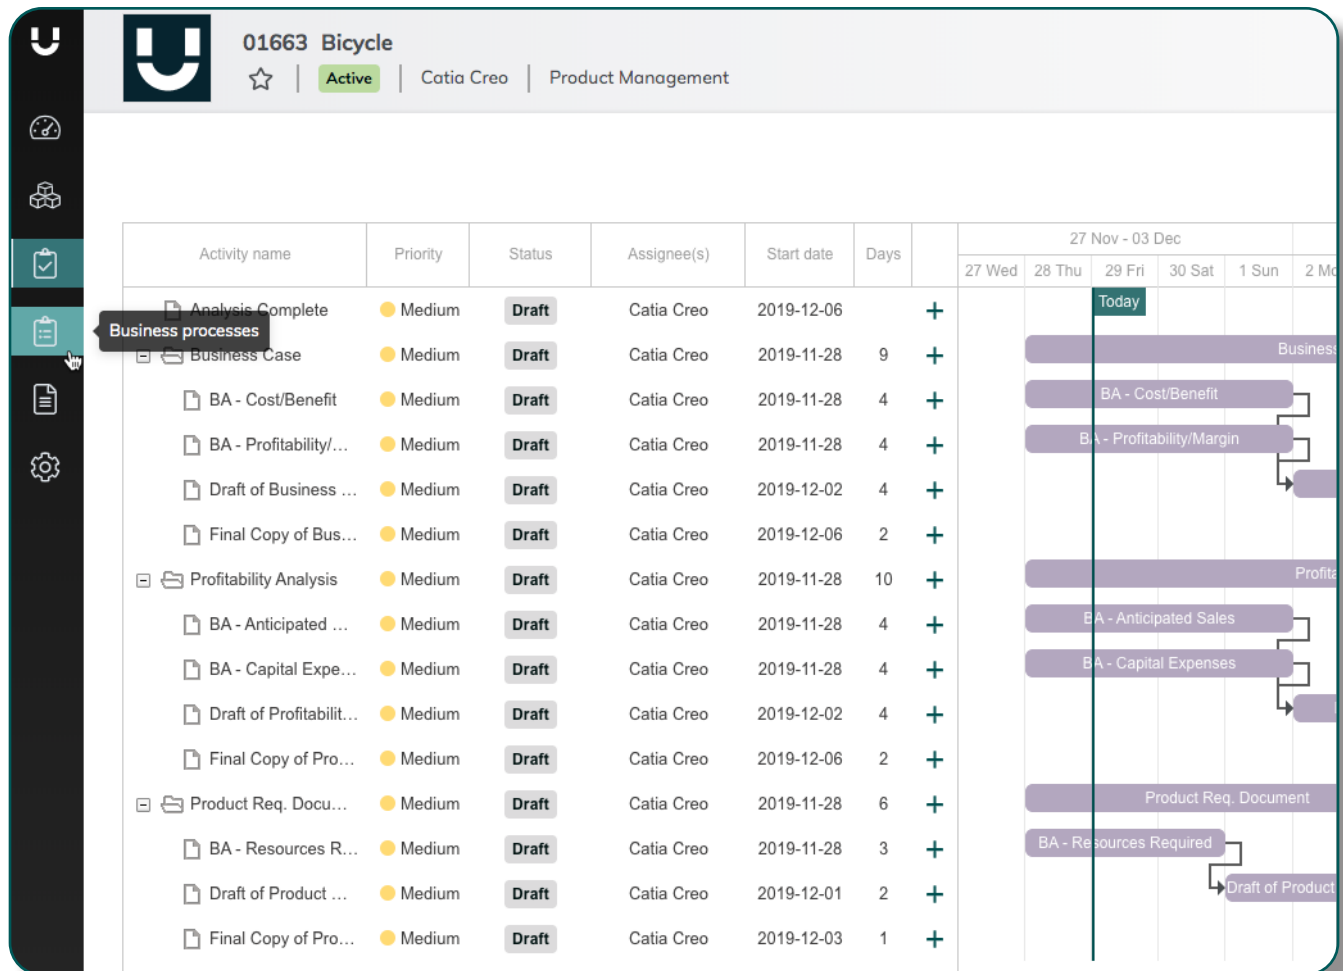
01663 Bicycle

Active | Catia Creo | Product Management

Business processes

| Activity name | Priority | Status | Assignee(s) | Start date | Days | |
|---|---|---|---|---|---|---|
| Analysis Complete | Medium | Draft | Catia Creo | 2019-12-06 | | + |
| Business Case | Medium | Draft | Catia Creo | 2019-11-28 | 9 | + |
| BA - Cost/Benefit | Medium | Draft | Catia Creo | 2019-11-28 | 4 | + |
| BA - Profitability/... | Medium | Draft | Catia Creo | 2019-11-28 | 4 | + |
| Draft of Business ... | Medium | Draft | Catia Creo | 2019-12-02 | 4 | + |
| Final Copy of Bus... | Medium | Draft | Catia Creo | 2019-12-06 | 2 | + |
| Profitability Analysis | Medium | Draft | Catia Creo | 2019-11-28 | 10 | + |
| BA - Anticipated ... | Medium | Draft | Catia Creo | 2019-11-28 | 4 | + |
| BA - Capital Expe... | Medium | Draft | Catia Creo | 2019-11-28 | 4 | + |
| Draft of Profitabilit... | Medium | Draft | Catia Creo | 2019-12-02 | 4 | + |
| Final Copy of Pro... | Medium | Draft | Catia Creo | 2019-12-06 | 2 | + |
| Product Req. Docu... | Medium | Draft | Catia Creo | 2019-11-28 | 6 | + |
| BA - Resources R... | Medium | Draft | Catia Creo | 2019-11-28 | 3 | + |
| Draft of Product ... | Medium | Draft | Catia Creo | 2019-12-01 | 2 | + |
| Final Copy of Pro... | Medium | Draft | Catia Creo | 2019-12-03 | 1 | + |

27 Nov - 03 Dec
27 Wed | 28 Thu | 29 Fri | 30 Sat | 1 Sun | 2 Mo

Today
Business
BA - Cost/Benefit
BA - Profitability/Margin
Profita
BA - Anticipated Sales
BA - Capital Expenses
Product Req. Document
BA - Resources Required
Draft of Product